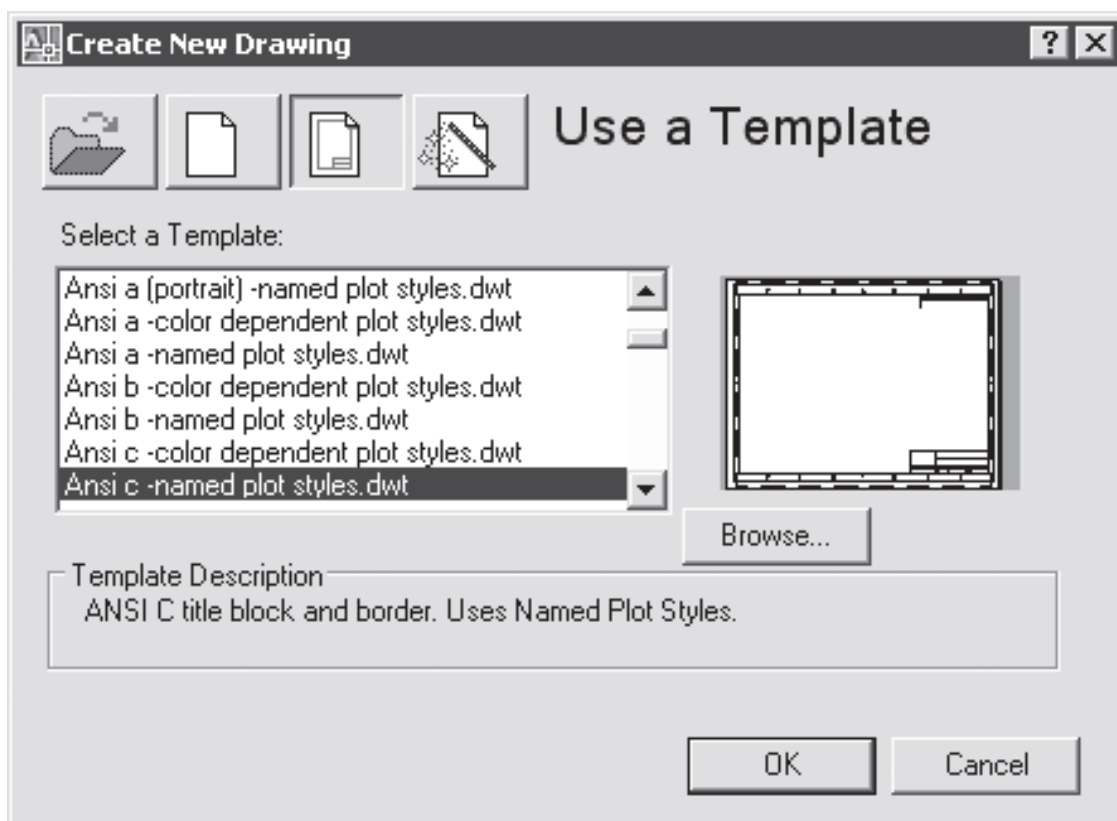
Create New Drawing

? X

Use a Template

Select a Template:

Ansi a (portrait) -named plot styles.dwt
Ansi a -color dependent plot styles.dwt
Ansi a -named plot styles.dwt
Ansi b -color dependent plot styles.dwt
Ansi b -named plot styles.dwt
Ansi c -color dependent plot styles.dwt
Ansi c -named plot styles.dwt

Browse...

Template Description
ANSI C title block and border. Uses Named Plot Styles.

OK

Cancel